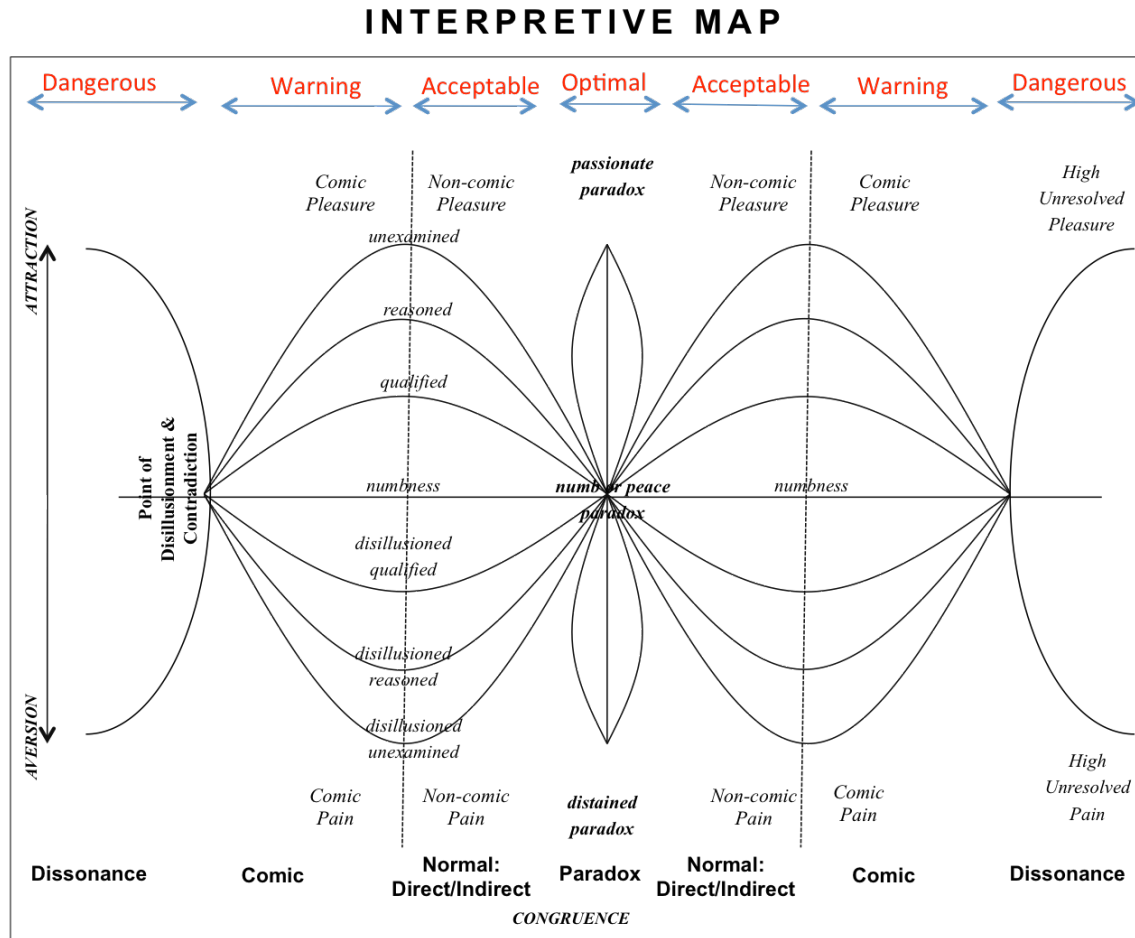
INTERPRETIVE MAP

Dangerous Warning Acceptable Optimal Acceptable Warning Dangerous

Comic Pleasure

Non-comic Pleasure

passionate paradox

Non-comic Pleasure

Comic Pleasure

High Unresolved Pleasure

ATTRACTION

unexamined

reasoned

qualified

Point of Disillusionment & Contradiction

numbness

numb or peace paradox

numbness

disillusioned qualified

disillusioned reasoned

disillusioned unexamined

AVERSION

High Unresolved Pain

Comic Pain

Non-comic Pain

distained paradox

Non-comic Pain

Comic Pain

Dissonance

Comic

Normal: Direct/Indirect

Paradox

Normal: Direct/Indirect

Comic

Dissonance

CONGRUENCE